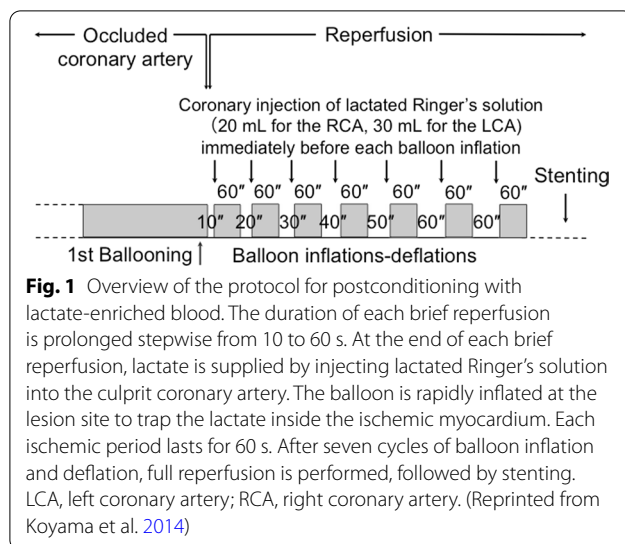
Occluded coronary artery

Reperfusion

Coronary injection of lactated Ringer's solution (20 mL for the RCA, 30 mL for the LCA) immediately before each balloon inflation

60″ 60″ 60″ 60″ 60″ 60″ 60″

Stenting

10″ 20″ 30″ 40″ 50″ 60″ 60″

1st Ballooning

Balloon inflations-deflations

**Fig. 1** Overview of the protocol for postconditioning with lactate-enriched blood. The duration of each brief reperfusion is prolonged stepwise from 10 to 60 s. At the end of each brief reperfusion, lactate is supplied by injecting lactated Ringer's solution into the culprit coronary artery. The balloon is rapidly inflated at the lesion site to trap the lactate inside the ischemic myocardium. Each ischemic period lasts for 60 s. After seven cycles of balloon inflation and deflation, full reperfusion is performed, followed by stenting. LCA, left coronary artery; RCA, right coronary artery. (Reprinted from Koyama et al. 2014)